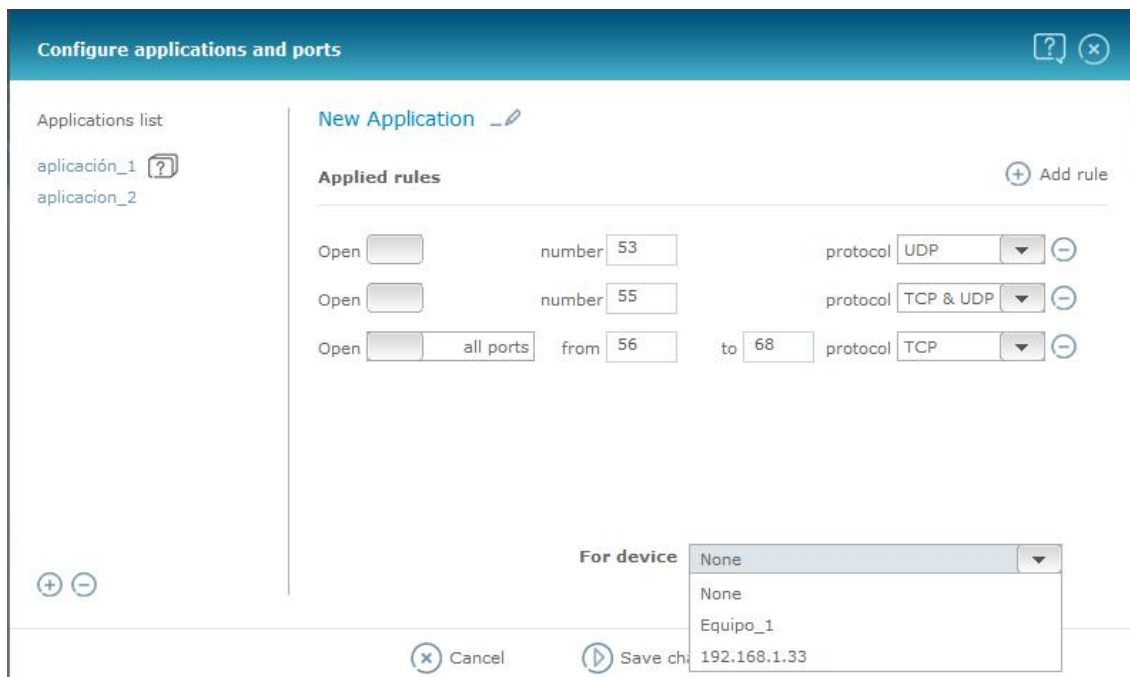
Configure applications and ports

Applications list

aplicación_1

aplicacion_2

New Application

Applied rules

Add rule

Open number 53 protocol UDP

Open number 55 protocol TCP & UDP

Open all ports from 56 to 68 protocol TCP

For device None

None

Equipo_1

192.168.1.33

Cancel

Save ch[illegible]